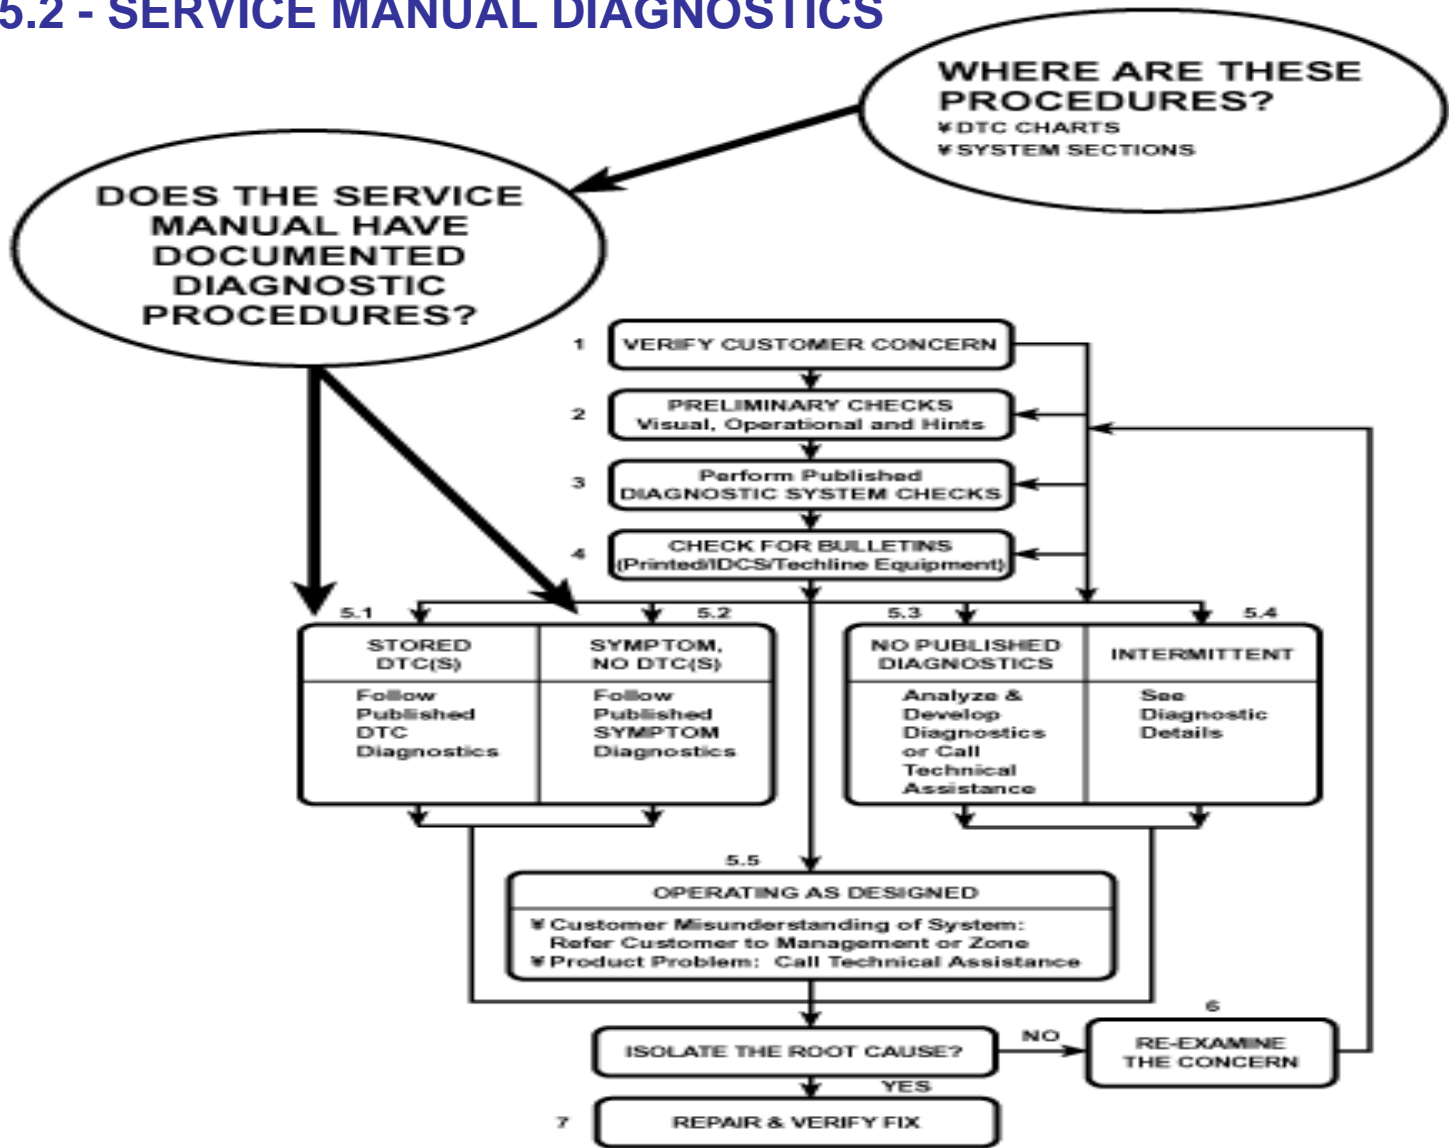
5.2 - SERVICE MANUAL DIAGNOSTICS

WHERE ARE THESE PROCEDURES?
¥ DTC CHARTS
¥ SYSTEM SECTIONS

DOES THE SERVICE MANUAL HAVE DOCUMENTED DIAGNOSTIC PROCEDURES?

1 VERIFY CUSTOMER CONCERN

2 PRELIMINARY CHECKS
Visual, Operational and Hints

3 Perform Published
DIAGNOSTIC SYSTEM CHECKS

4 CHECK FOR BULLETINS
(Printed/IDCS/Techline Equipment)

5.1 5.2 5.3 5.4

STORED DTC(S)
Follow Published DTC Diagnostics

SYMPTOM, NO DTC(S)
Follow Published SYMPTOM Diagnostics

NO PUBLISHED DIAGNOSTICS
Analyze & Develop Diagnostics or Call Technical Assistance

INTERMITTENT
See Diagnostic Details

5.5
OPERATING AS DESIGNED
¥ Customer Misunderstanding of System: Refer Customer to Management or Zone
¥ Product Problem: Call Technical Assistance

ISOLATE THE ROOT CAUSE?
NO
6
RE-EXAMINE THE CONCERN
YES
7 REPAIR & VERIFY FIX